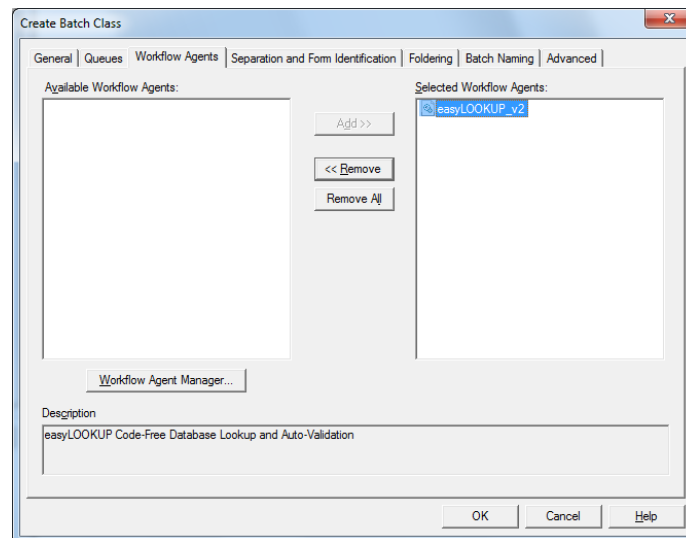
Create Batch Class

General | Queues | Workflow Agents | Separation and Form Identification | Foldering | Batch Naming | Advanced

Available Workflow Agents:

Add >>

<< Remove

Remove All

Selected Workflow Agents:

easyLOOKUP_v2

Workflow Agent Manager...

Description

easyLOOKUP Code-Free Database Lookup and Auto-Validation

OK

Cancel

Help